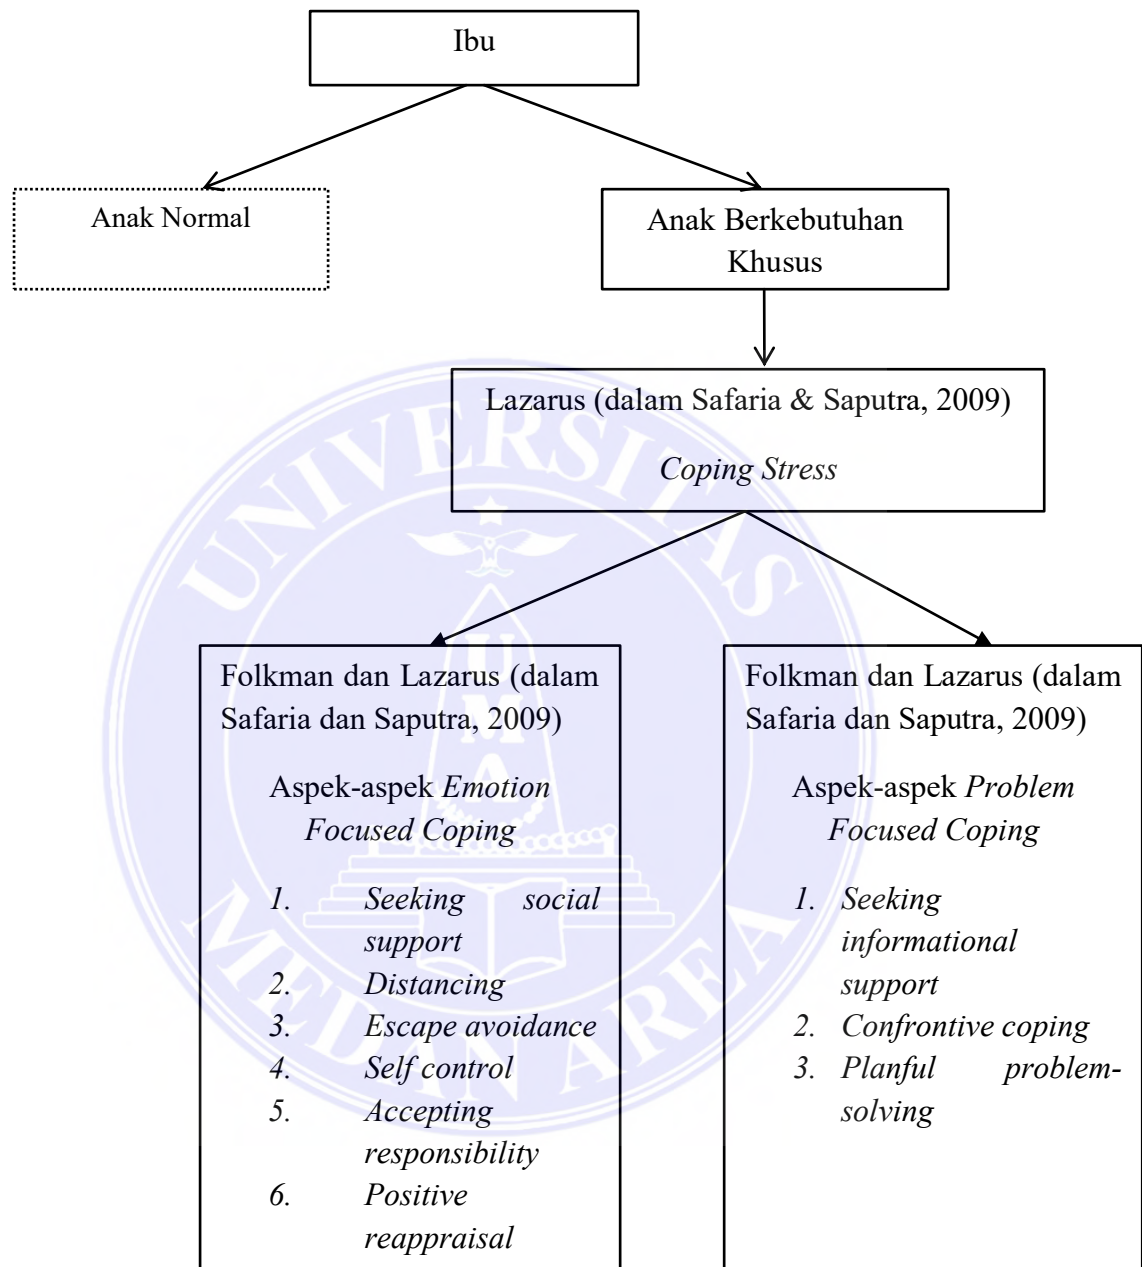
Ibu

Anak Normal

Anak Berkebutuhan Khusus

Lazarus (dalam Safaria & Saputra, 2009)

*Coping Stress*

Folkman dan Lazarus (dalam Safaria dan Saputra, 2009)

Aspek-aspek *Emotion Focused Coping*

1. *Seeking social support*
2. *Distancing*
3. *Escape avoidance*
4. *Self control*
5. *Accepting responsibility*
6. *Positive reappraisal*

Folkman dan Lazarus (dalam Safaria dan Saputra, 2009)

Aspek-aspek *Problem Focused Coping*

1. *Seeking informational support*
2. *Confrontive coping*
3. *Planful problem-solving*

UNIVERSITAS MEDAN AREA